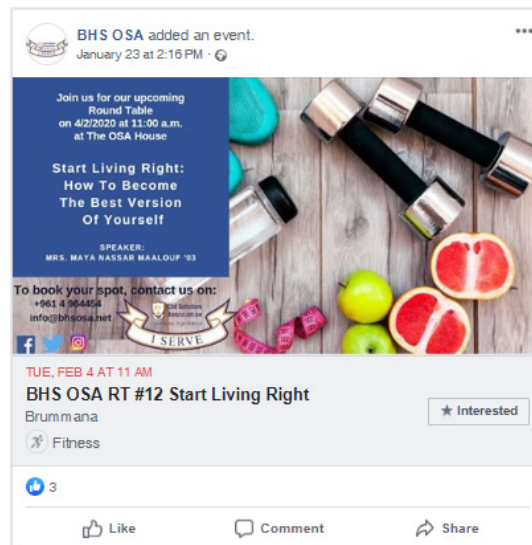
BHS OSA added an event.
January 23 at 2:16 PM ·

Join us for our upcoming Round Table on 4/2/2020 at 11:00 a.m. at The OSA House

Start Living Right: How To Become The Best Version Of Yourself

SPEAKER: MRS. MAYA NASSAR MAALOUF '03

To book your spot, contact us on:
+961 4 964454
info@bhsosa.net

Old Scholars Association
I SERVE

TUE, FEB 4 AT 11 AM
BHS OSA RT #12 Start Living Right
Brummana
Fitness

★ Interested

3

Like
Comment
Share